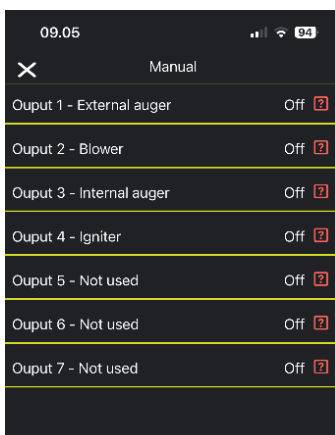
09.05

94

Manual

Ouput 1 - External auger Off ?

Ouput 2 - Blower Off ?

Ouput 3 - Internal auger Off ?

Ouput 4 - Igniter Off ?

Ouput 5 - Not used Off ?

Ouput 6 - Not used Off ?

Ouput 7 - Not used Off ?